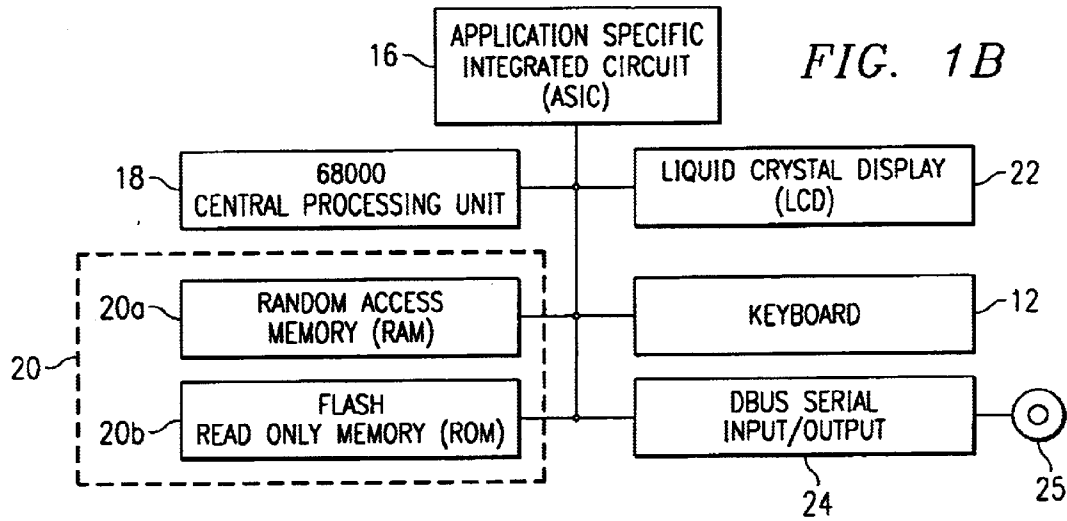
16
APPLICATION SPECIFIC INTEGRATED CIRCUIT (ASIC)

FIG. 1B

18
68000 CENTRAL PROCESSING UNIT

LIQUID CRYSTAL DISPLAY (LCD)
22

20a
RANDOM ACCESS MEMORY (RAM)

KEYBOARD
12

20

20b
FLASH READ ONLY MEMORY (ROM)

DBUS SERIAL INPUT/OUTPUT

24

25